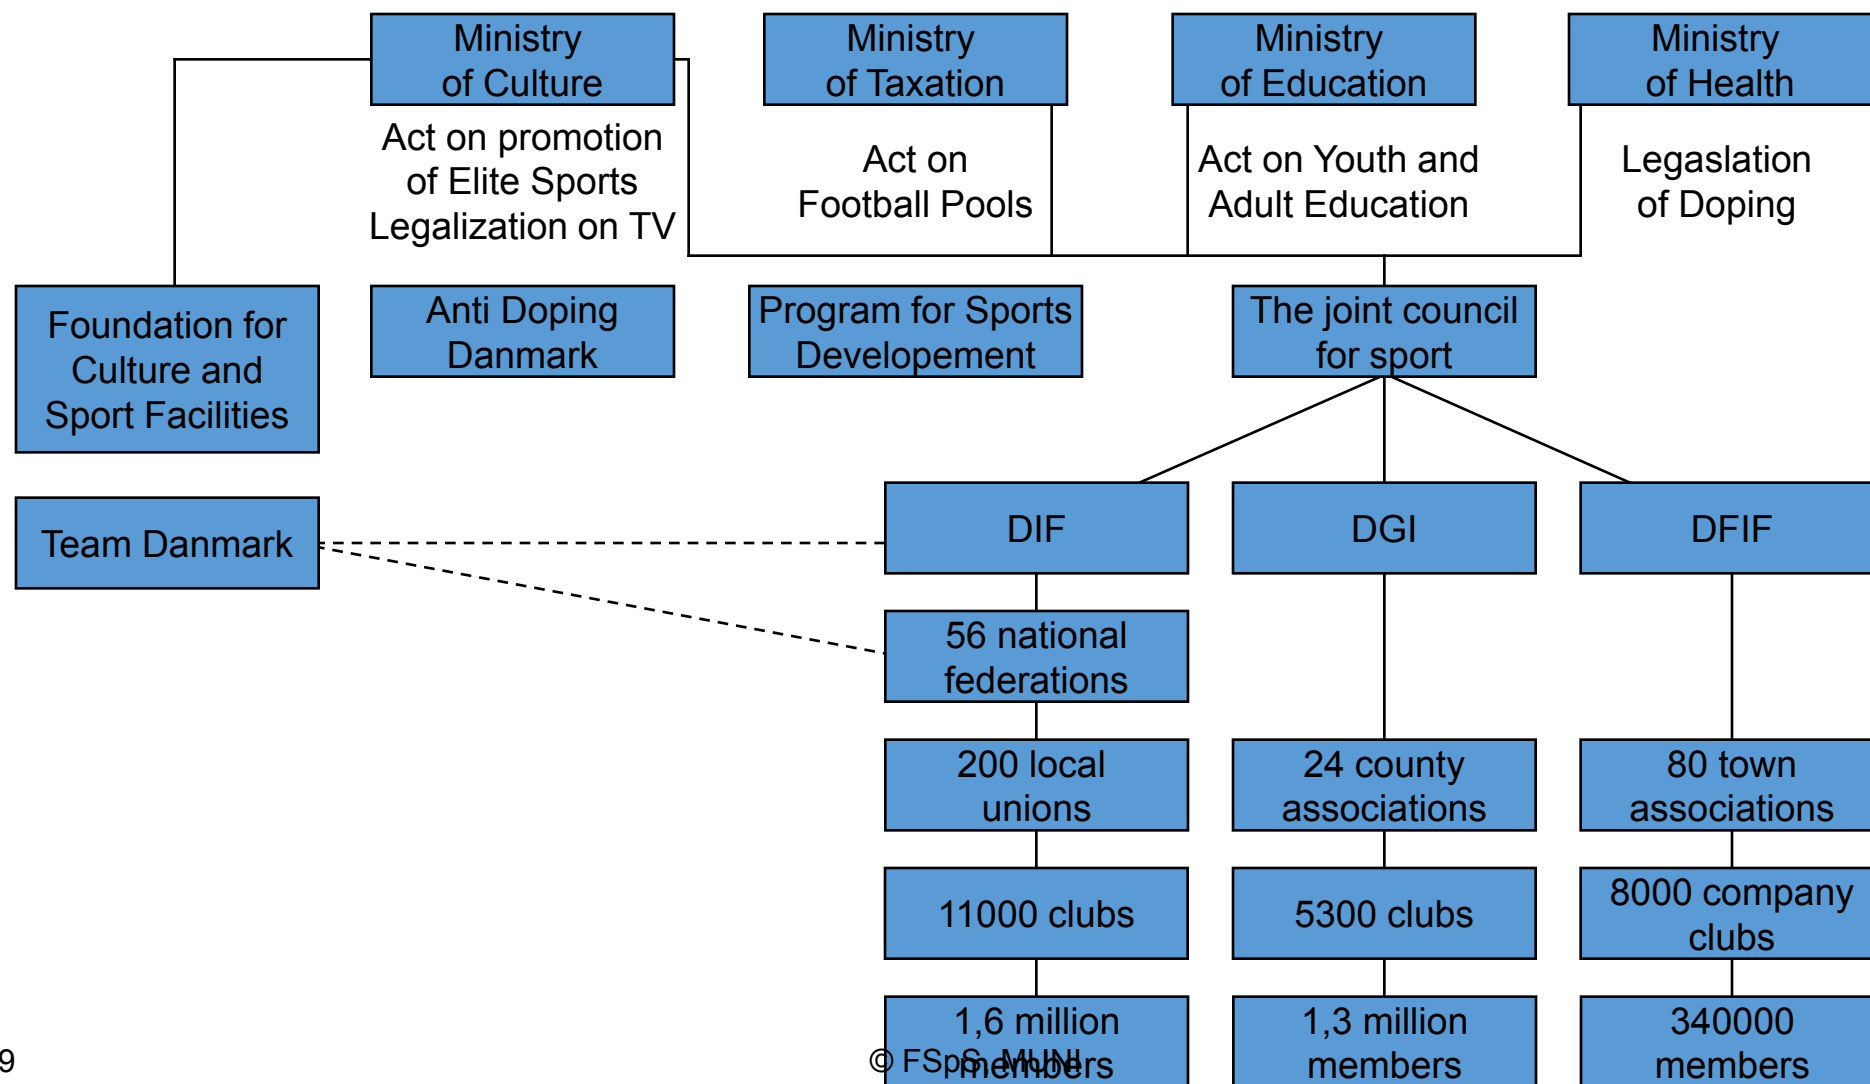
Ministry of Culture

Act on promotion of Elite Sports Legalization on TV

Ministry of Taxation

Act on Football Pools

Ministry of Education

Act on Youth and Adult Education

Ministry of Health

Legaslation of Doping

Foundation for Culture and Sport Facilities

Anti Doping Danmark

Program for Sports Developement

The joint council for sport

Team Danmark

DIF

DGI

DFIF

56 national federations

200 local unions

24 county associations

80 town associations

11000 clubs

5300 clubs

8000 company clubs

1,6 million members

1,3 million members

340000 members

9

© FSpS MUNI